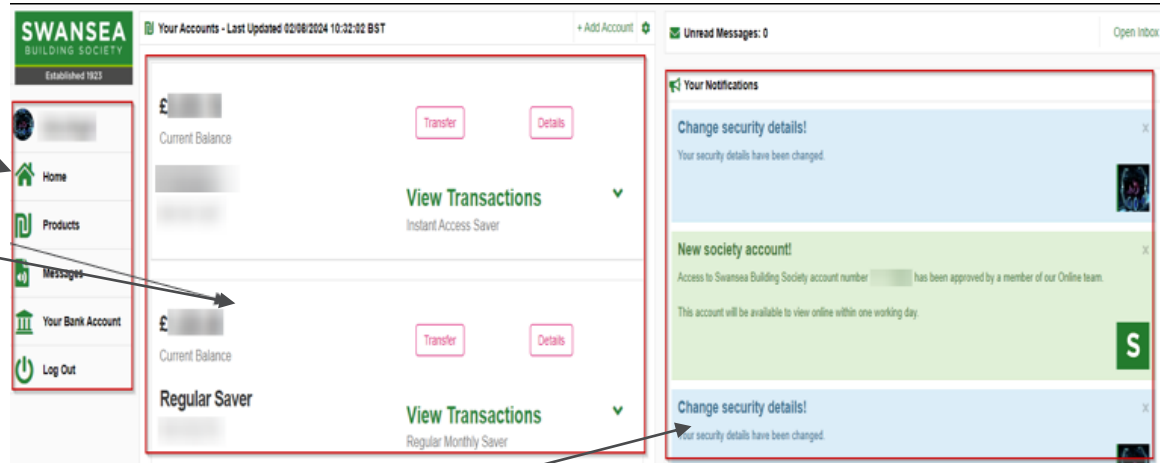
SWANSEA
BUILDING SOCIETY
Established 1923

Home
Products
Messages
Your Bank Account
Log Out

Your Accounts - Last Updated 02/08/2024 10:32:02 BST

+ Add Account

£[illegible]
Current Balance
Transfer
Details
View Transactions
Instant Access Saver

£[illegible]
Current Balance
Transfer
Details
Regular Saver
View Transactions
Regular Monthly Saver

Unread Messages: 0
Open Inbox

Your Notifications

Change security details!
×
Your security details have been changed.

New society account!
×
Access to Swansea Building Society account number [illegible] has been approved by a member of our Online team.

This account will be available to view online within one working day.
S

Change security details!
×
Your security details have been changed.